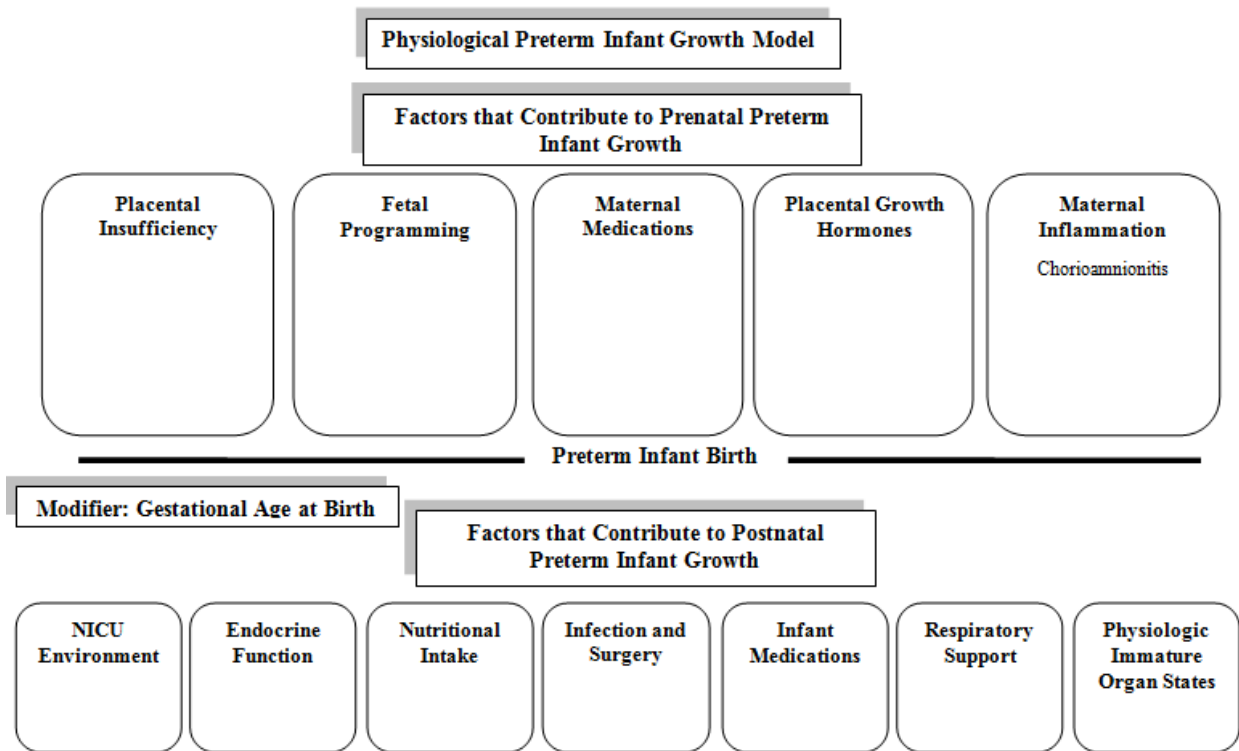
Physiological Preterm Infant Growth Model

Factors that Contribute to Prenatal Preterm Infant Growth

Placental Insufficiency

Fetal Programming

Maternal Medications

Placental Growth Hormones

Maternal Inflammation

Chorioamnionitis

Preterm Infant Birth

Modifier: Gestational Age at Birth

Factors that Contribute to Postnatal Preterm Infant Growth

NICU Environment

Endocrine Function

Nutritional Intake

Infection and Surgery

Infant Medications

Respiratory Support

Physiologic Immature Organ States